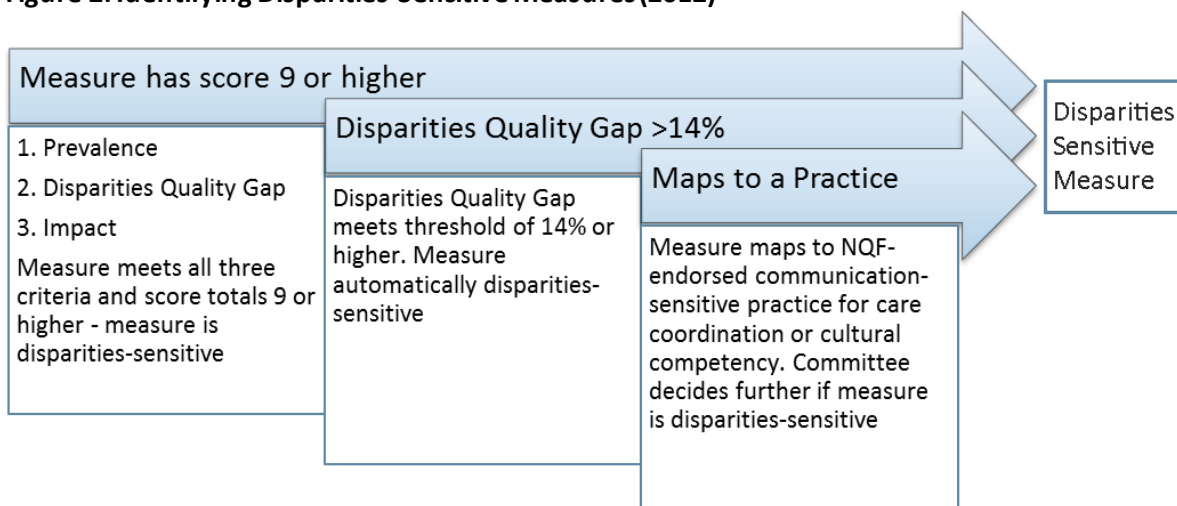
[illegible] Identifying Disparities-Sensitive Measures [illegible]

Measure has score 9 or higher

1. Prevalence

2. Disparities Quality Gap

3. Impact

Measure meets all three criteria and score totals 9 or higher - measure is disparities-sensitive

Disparities Quality Gap >14%

Disparities Quality Gap meets threshold of 14% or higher. Measure automatically disparities-sensitive

Maps to a Practice

Measure maps to NQF-endorsed communication-sensitive practice for care coordination or cultural competency. Committee decides further if measure is disparities-sensitive

Disparities Sensitive Measure